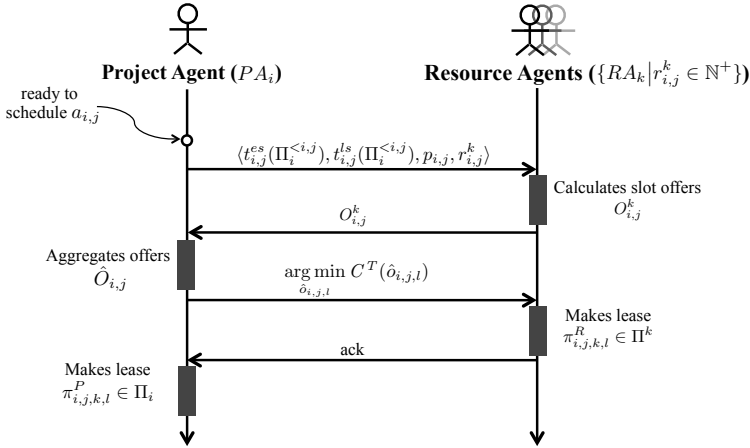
Project Agent ($PA_i$)

Resource Agents ($\{RA_k | r^k_{i,j} \in \mathbb{N}^+\}$)

ready to schedule $a_{i,j}$

$\langle t^{es}_{i,j}(\Pi^{<i,j}_i), t^{ls}_{i,j}(\Pi^{<i,j}_i), p_{i,j}, r^k_{i,j} \rangle$

Calculates slot offers $O^k_{i,j}$

$O^k_{i,j}$

Aggregates offers $\hat{O}_{i,j}$

$\arg\min_{\hat{o}_{i,j,l}} C^T(\hat{o}_{i,j,l})$

Makes lease $\pi^R_{i,j,k,l} \in \Pi^k$

ack

Makes lease $\pi^P_{i,j,k,l} \in \Pi_i$